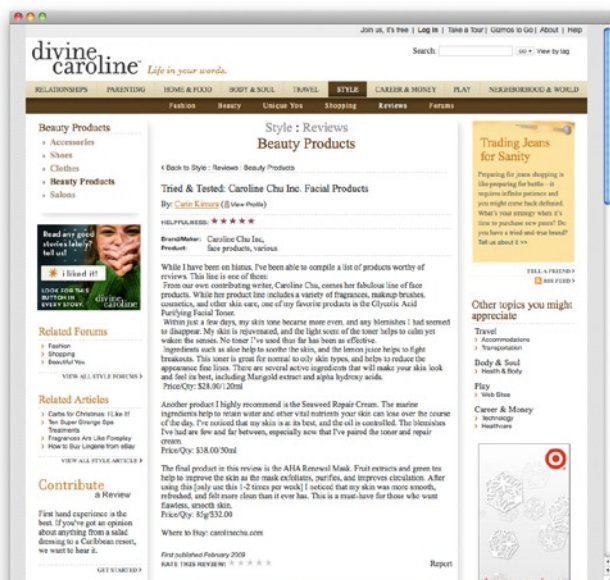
Join us, it's free | Log in | Take a Tour | Gizmos to Go | About | Help

divine caroline Life in your words.

Search: GO View by tag

RELATIONSHIPS PARENTING HOME & FOOD BODY & SOUL TRAVEL STYLE CAREER & MONEY PLAY NEIGHBORHOOD & WORLD

Fashion Beauty Unique You Shopping Reviews Forums

Beauty Products
› Accessories
› Shoes
› Clothes
› Beauty Products
› Salons

Read any good stories lately? tell us! i liked it! LOOK FOR THIS BUTTON IN EVERY STORY. divine caroline

Related Forums
› Fashion
› Shopping
› Beautiful You
VIEW ALL STYLE FORUMS »

Related Articles
› Carbs for Christmas: I Like It!
› Ten Super Orange Spa Treatments
› Fragrances Are Like Foreplay
› How to Buy Lingerie from eBay
VIEW ALL STYLE ARTICLES »

Contribute a Review

First hand experience is the best. If you've got an opinion about anything from a salad dressing to a Caribbean resort, we want to hear it.

GET STARTED »

Style : Reviews
Beauty Products

‹ Back to Style : Reviews : Beauty Products

Tried & Tested: Caroline Chu Inc. Facial Products

By: Carin Kimura (View Profile)

HELPFULNESS: ★★★★★

Brand/Maker: Caroline Chu Inc.
Product: face products, various

While I have been on hiatus, I've been able to compile a list of products worthy of reviews. This line is one of them:
From our own contributing writer, Caroline Chu, comes her fabulous line of face products. While her product line includes a variety of fragrances, makeup brushes, cosmetics, and other skin care, one of my favorite products is the Glycolic Acid Purifying Facial Toner.
Within just a few days, my skin tone became more even, and any blemishes I had seemed to disappear. My skin is rejuvenated, and the light scent of the toner helps to calm yet waken the senses. No toner I've used thus far has been as effective.
Ingredients such as aloe help to soothe the skin, and the lemon juice helps to fight breakouts. This toner is great for normal to oily skin types, and helps to reduce the appearance fine lines. There are several active ingredients that will make your skin look and feel its best, including Marigold extract and alpha hydroxy acids.
Price/Qty: $28.00/120ml

Another product I highly recommend is the Seaweed Repair Cream. The marine ingredients help to retain water and other vital nutrients your skin can lose over the course of the day. I've noticed that my skin is at its best, and the oil is controlled. The blemishes I've had are few and far between, especially now that I've paired the toner and repair cream.
Price/Qty: $38.00/30ml

The final product in this review is the AHA Renewal Mask. Fruit extracts and green tea help to improve the skin as the mask exfoliates, purifies, and improves circulation. After using this [only use this 1-2 times per week] I noticed that my skin was more smooth, refreshed, and felt more clean than it ever has. This is a must-have for those who want flawless, smooth skin.
Price/Qty: 85g/$32.00

Where to Buy: carolinechu.com

First published February 2009
RATE THIS REVIEW: ★★★★★

Report

Trading Jeans for Sanity

Preparing for jeans shopping is like preparing for battle - it requires infinite patience and you might come back defeated. What's your strategy when it's time to purchase new jeans? Do you have a tried and true brand? Tell us about it »

TELL A FRIEND »
RSS FEED »

Other topics you might appreciate

Travel
› Accommodations
› Transportation

Body & Soul
› Health & Body

Play
› Web Sites

Career & Money
› Technology
› Healthcare